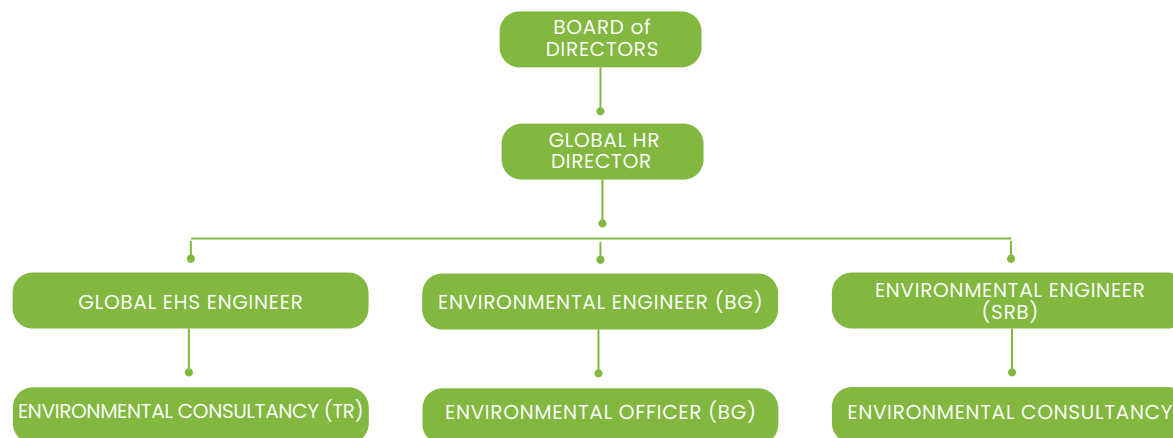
BOARD of DIRECTORS

GLOBAL HR DIRECTOR

GLOBAL EHS ENGINEER

ENVIRONMENTAL CONSULTANCY (TR)

ENVIRONMENTAL ENGINEER (BG)

ENVIRONMENTAL OFFICER (BG)

ENVIRONMENTAL ENGINEER (SRB)

ENVIRONMENTAL CONSULTANCY